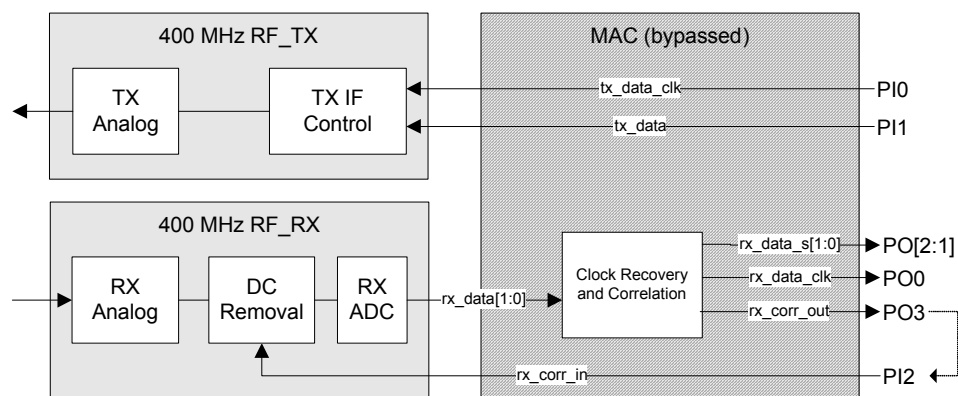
400 MHz RF_TX

TX Analog

TX IF Control

MAC (bypassed)

tx_data_clk

PI0

tx_data

PI1

400 MHz RF_RX

RX Analog

DC Removal

RX ADC

rx_data[1:0]

Clock Recovery and Correlation

rx_data_s[1:0]

PO[2:1]

rx_data_clk

PO0

rx_corr_out

PO3

rx_corr_in

PI2